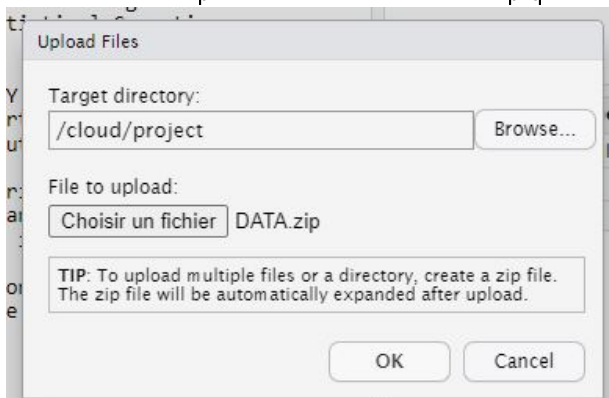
Upload Files

Target directory:

/cloud/project

Browse...

File to upload:

Choisir un fichier DATA.zip

TIP: To upload multiple files or a directory, create a zip file. The zip file will be automatically expanded after upload.

OK

Cancel